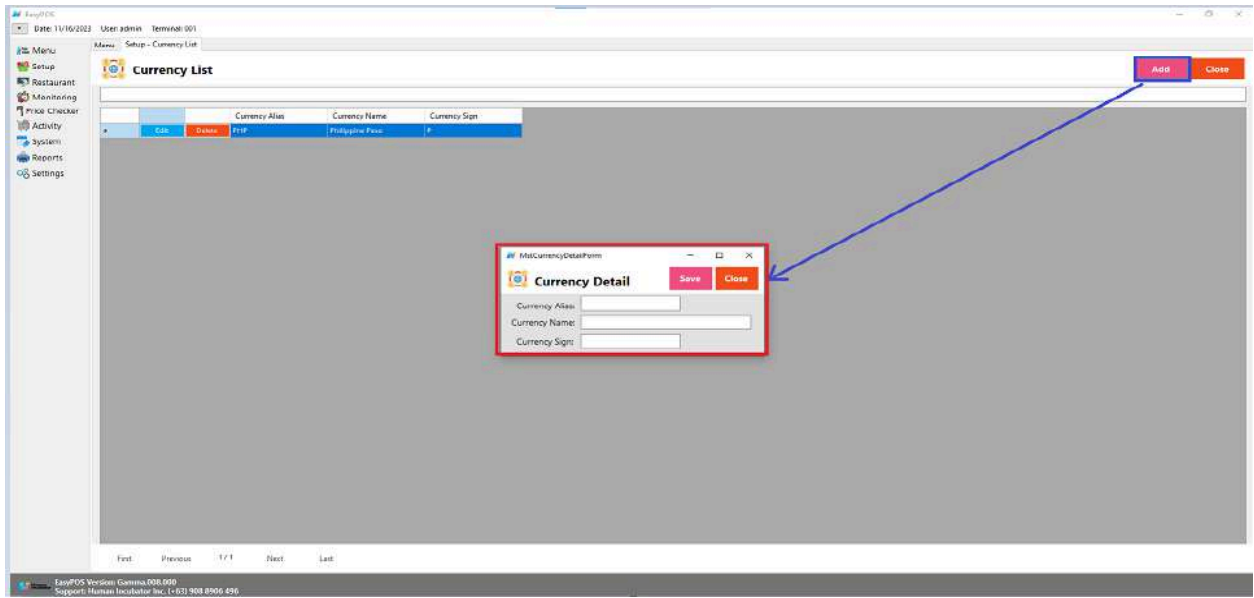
EasyPOS

Date: 11/16/2023 User: admin Terminal: 001

Menu
Setup
Restaurant
Monitoring
Price Checker
Activity
System
Reports
Settings

Menu Setup - Currency List

Currency List

Add Close

| | | | Currency Alias | Currency Name | Currency Sign |
|---|---|---|---|---|---|
| ▸ | Edit | Delete | PHP | Philippine Peso | P |

MstCurrencyDetailForm

Currency Detail

Save Close

Currency Alias:
Currency Name:
Currency Sign:

First Previous 1 / 1 Next Last

EasyPOS Version: Gamma.008.000
Support: Human Incubator Inc. (+63) 908 8906 496